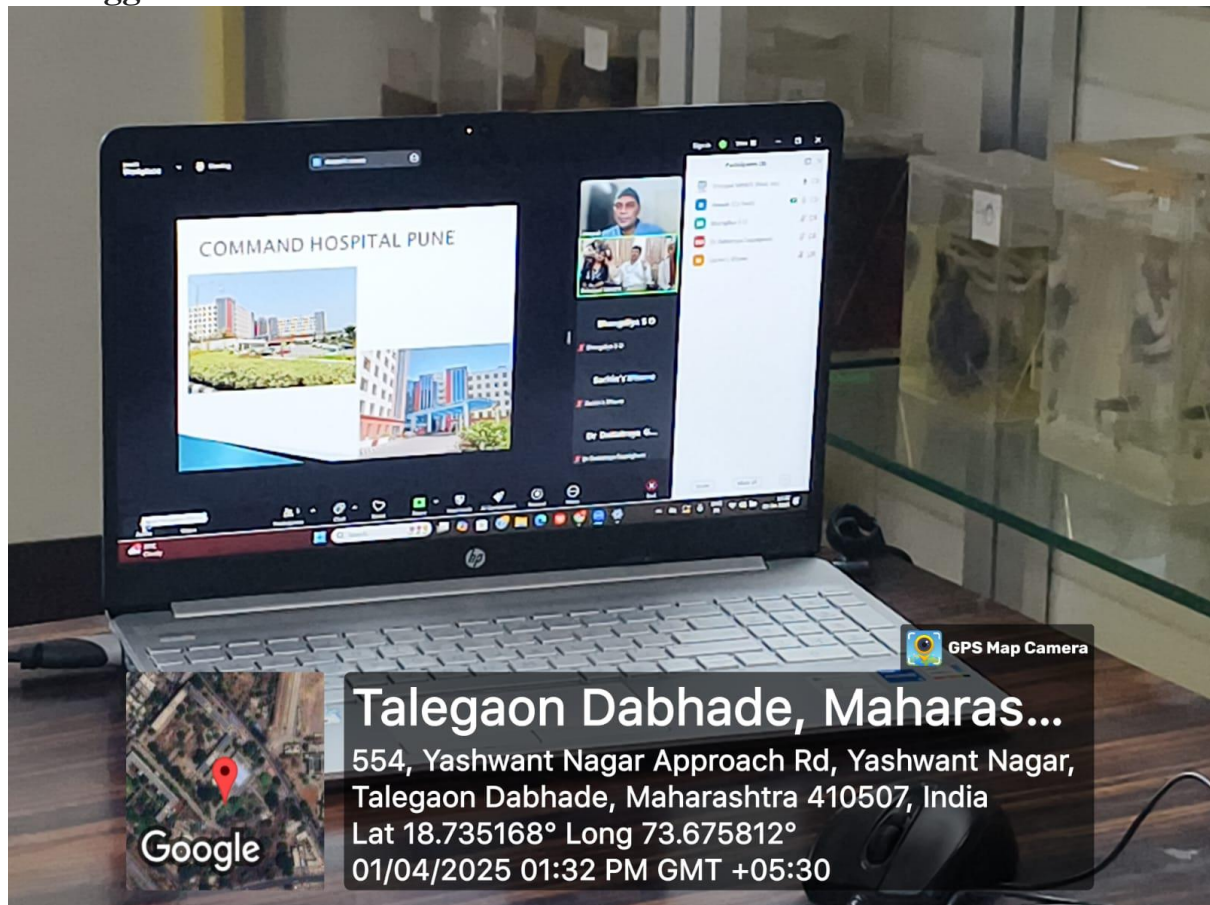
COMMAND HOSPITAL PUNE

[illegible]

hp

GPS Map Camera

Google

Talegaon Dabhade, Maharas...
554, Yashwant Nagar Approach Rd, Yashwant Nagar, Talegaon Dabhade, Maharashtra 410507, India
Lat 18.735168° Long 73.675812°
01/04/2025 01:32 PM GMT +05:30